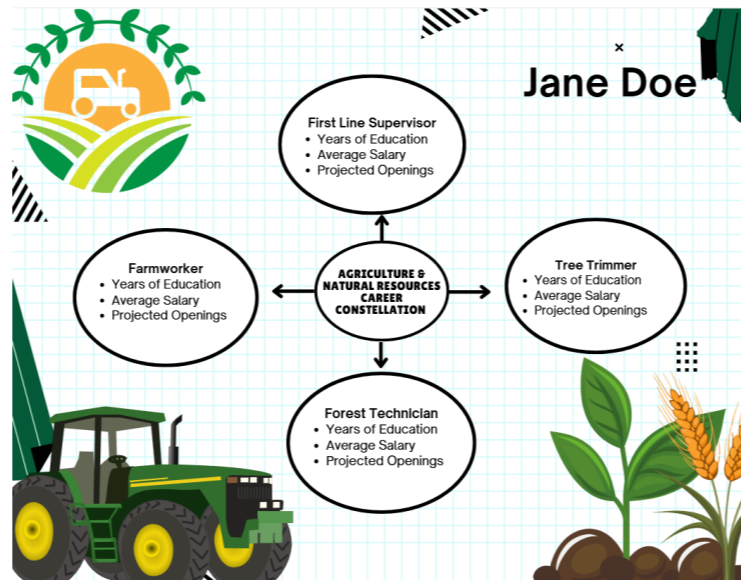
×

Jane Doe

First Line Supervisor
• Years of Education
• Average Salary
• Projected Openings

Farmworker
• Years of Education
• Average Salary
• Projected Openings

AGRICULTURE & NATURAL RESOURCES CAREER CONSTELLATION

Tree Trimmer
• Years of Education
• Average Salary
• Projected Openings

Forest Technician
• Years of Education
• Average Salary
• Projected Openings